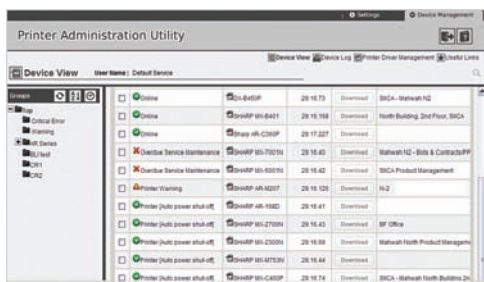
Settings Device Management

Printer Administration Utility

Device View Device Log Printer Driver Management Useful Links

Device View User Name : Default Service

Groups

Top
Critical Error
Warning
MX Series
BL Test
CR1
CR2

| | Status | Model | IP | | Location |
|---|---|---|---|---|---|
| ☐ | Online | DX-B450P | 29.16.73 | Download | SIICA - Mahwah N2 |
| ☐ | Online | SHARP MX-B401 | 29.16.168 | Download | North Building, 2nd Floor, SIICA |
| ☐ | Online | Sharp AR-C260P | 29.17.227 | Download | |
| ☐ | Overdue Service Maintenance | SHARP MX-7001N | 29.16.40 | Download | Mahwah N2 - Bids & Contracts/PP |
| ☐ | Overdue Service Maintenance | SHARP MX-5001N | 29.16.42 | Download | SIICA Product Management |
| ☐ | Printer Warning | SHARP AR-M257 | 29.16.120 | Download | N-2 |
| ☐ | Printer [Auto power shut-off] | SHARP AR-168D | 29.16.41 | Download | |
| ☐ | Printer [Auto power shut-off] | SHARP MX-2700N | 29.16.43 | Download | BF Office |
| ☐ | Printer [Auto power shut-off] | SHARP MX-2300N | 29.16.69 | Download | Mahwah North Product Managem |
| ☐ | Printer [Auto power shut-off] | SHARP MX-M753N | 29.16.44 | Download | |
| ☐ | Printer [Auto power shut-off] | SHARP MX-C400P | 29.16.74 | Download | SIICA - Mahwah North Building 2n |